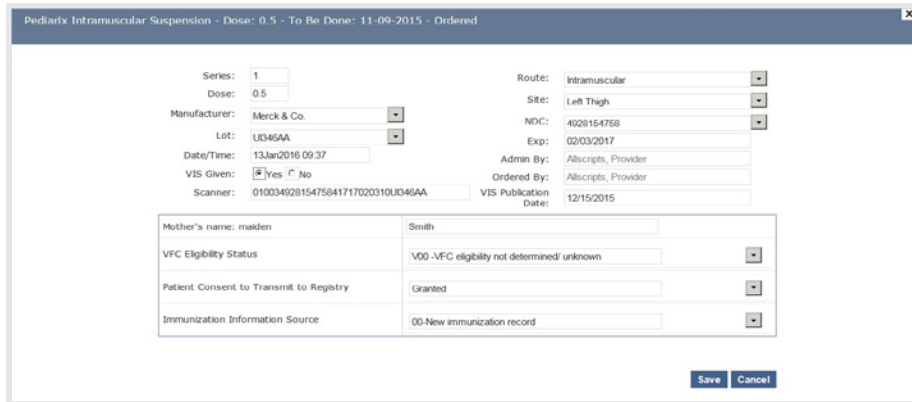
Pediarix Intramuscular Suspension - Dose: 0.5 - To Be Done: 11-09-2015 - Ordered

×

Series: 1
Dose: 0.5
Manufacturer: Merck & Co.
Lot: UI346AA
Date/Time: 13Jan2016 09:37
VIS Given: Yes No
Scanner: 0100349281547584171702031OUI346AA

Route: Intramuscular
Site: Left Thigh
NDC: 4028154758
Exp: 02/03/2017
Admin By: Allscripts, Provider
Ordered By: Allscripts, Provider
VIS Publication Date: 12/15/2015

| | |
|---|---|
| Mother's name: maiden | Smith |
| VFC Eligibility Status | V00 -VFC eligibility not determined/ unknown |
| Patient Consent to Transmit to Registry | Granted |
| Immunization Information Source | 00-New immunization record |

Save Cancel